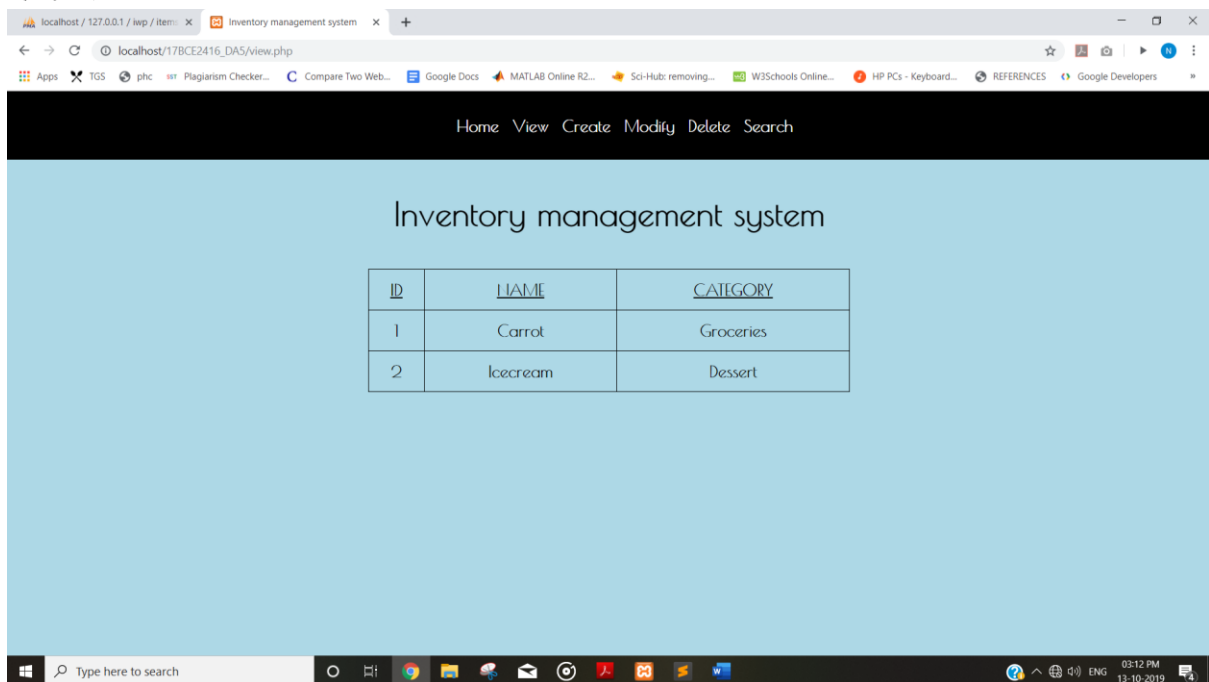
localhost / 127.0.0.1 / iwp / item ×   Inventory management system ×   +

localhost/17BCE2416_DA5/view.php

Apps  TGS  phc  Plagiarism Checker...  Compare Two Web...  Google Docs  MATLAB Online R2...  Sci-Hub: removing...  W3Schools Online...  HP PCs - Keyboard...  REFERENCES  Google Developers  »

Home View Create Modify Delete Search

Inventory management system

| ID | NAME | CATEGORY |
|---|---|---|
| 1 | Carrot | Groceries |
| 2 | Icecream | Dessert |

Type here to search

ENG 03:12 PM 13-10-2019